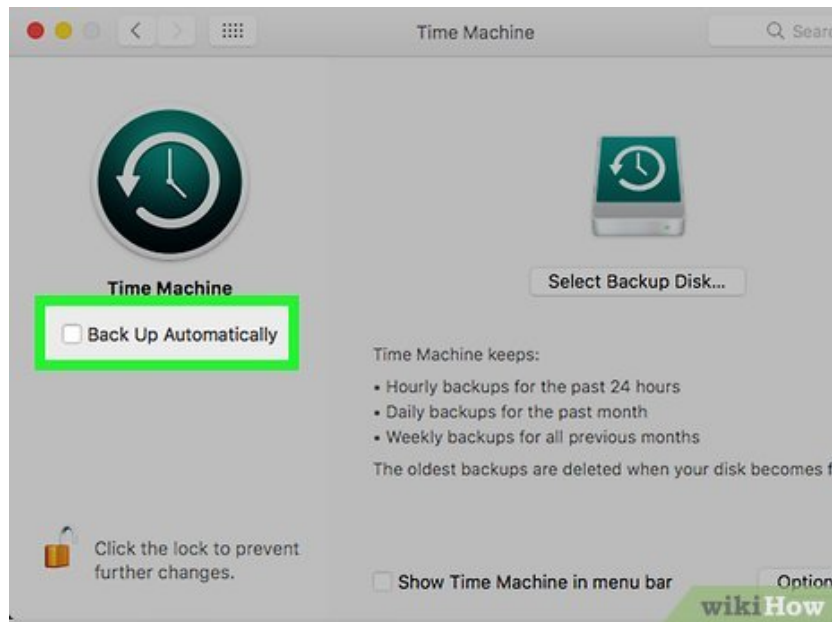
Time Machine

Searc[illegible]

Time Machine

Back Up Automatically

Select Backup Disk...

Time Machine keeps:

• Hourly backups for the past 24 hours
• Daily backups for the past month
• Weekly backups for all previous months

The oldest backups are deleted when your disk becomes f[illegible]

Click the lock to prevent further changes.

Show Time Machine in menu bar

Option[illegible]

wikiHow